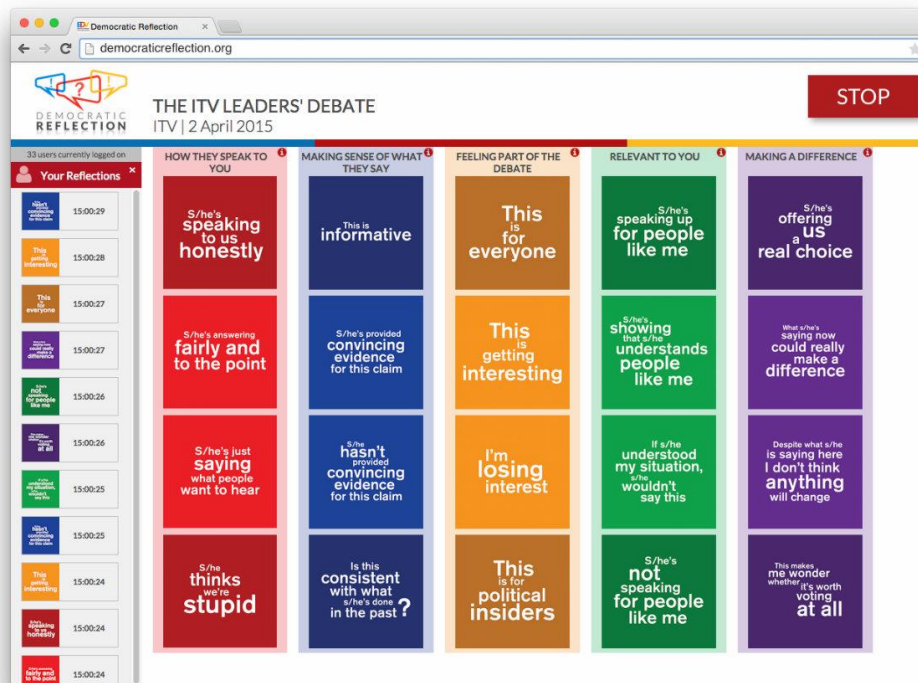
Democratic Reflection ×

democraticreflection.org

DEMOCRATIC REFLECTION

THE ITV LEADERS' DEBATE
ITV | 2 April 2015

STOP

33 users currently logged on

Your Reflections ×

S/he hasn't provided convincing evidence for this claim 15:00:29
This is getting interesting 15:00:28
This is for everyone 15:00:27
What s/he's saying now could really make a difference 15:00:27
S/he's not speaking for people like me 15:00:26
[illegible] at all 15:00:26
If s/he understood my situation, s/he wouldn't say this 15:00:25
S/he hasn't provided convincing evidence for this claim 15:00:25
This is getting interesting 15:00:24
S/he's speaking to us honestly 15:00:24
S/he's answering fairly and to the point 15:00:24

HOW THEY SPEAK TO YOU

S/he's speaking to us honestly

S/he's answering fairly and to the point

S/he's just saying what people want to hear

S/he thinks we're stupid

MAKING SENSE OF WHAT THEY SAY

This is informative

S/he's provided convincing evidence for this claim

S/he hasn't provided convincing evidence for this claim

Is this consistent with what s/he's done in the past ?

FEELING PART OF THE DEBATE

This is for everyone

This is getting interesting

I'm losing interest

This is for political insiders

RELEVANT TO YOU

S/he's speaking up for people like me

S/he's showing that s/he understands people like me

If s/he understood my situation, s/he wouldn't say this

S/he's not speaking for people like me

MAKING A DIFFERENCE

S/he's offering us a real choice

What s/he's saying now could really make a difference

Despite what s/he is saying here I don't think anything will change

This makes me wonder whether it's worth voting at all